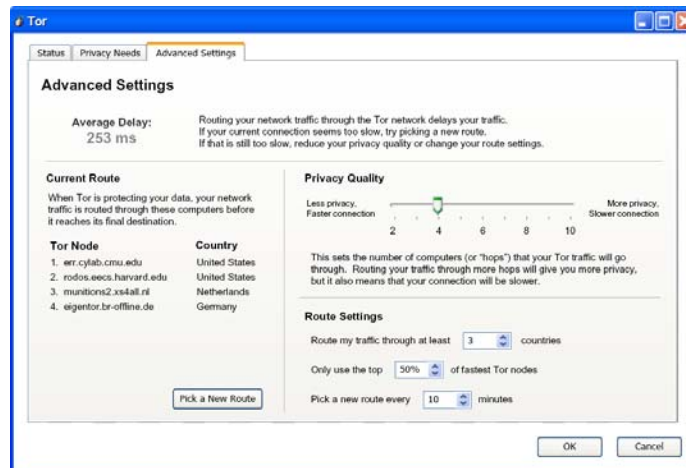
Tor

Status | Privacy Needs | Advanced Settings

Advanced Settings

Average Delay:
253 ms

Routing your network traffic through the Tor network delays your traffic. If your current connection seems too slow, try picking a new route. If that is still too slow, reduce your privacy quality or change your route settings.

Current Route

When Tor is protecting your data, your network traffic is routed through these computers before it reaches its final destination.

| Tor Node | Country |
|---|---|
| 1. err.cylab.cmu.edu | United States |
| 2. rodos.eecs.harvard.edu | United States |
| 3. munitions2.xs4all.nl | Netherlands |
| 4. eigentor.br-offline.de | Germany |

Pick a New Route

Privacy Quality

Less privacy, Faster connection

More privacy, Slower connection

2 4 6 8 10

This sets the number of computers (or "hops") that your Tor traffic will go through. Routing your traffic through more hops will give you more privacy, but it also means that your connection will be slower.

Route Settings

Route my traffic through at least 3 countries

Only use the top 50% of fastest Tor nodes

Pick a new route every 10 minutes

OK Cancel